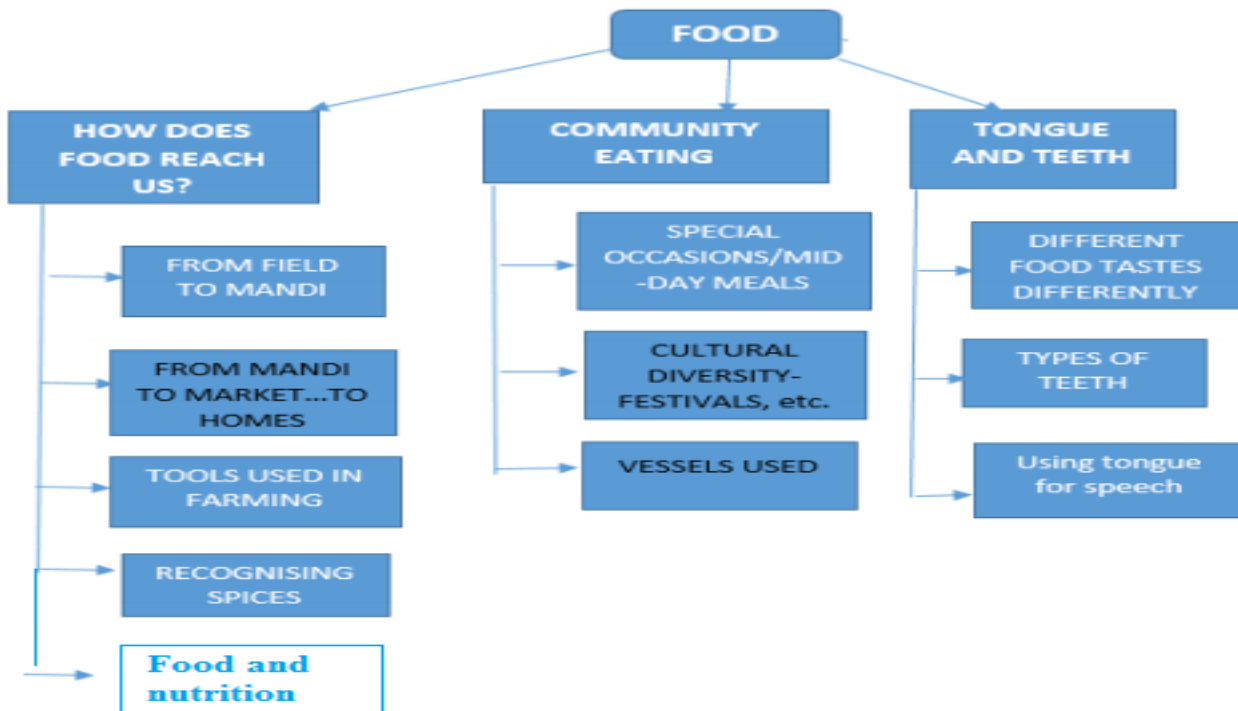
FOOD

HOW DOES FOOD REACH US?

FROM FIELD TO MANDI

FROM MANDI TO MARKET...TO HOMES

TOOLS USED IN FARMING

RECOGNISING SPICES

Food and nutrition

COMMUNITY EATING

SPECIAL OCCASIONS/MID-DAY MEALS

CULTURAL DIVERSITY-FESTIVALS, etc.

VESSELS USED

TONGUE AND TEETH

DIFFERENT FOOD TASTES DIFFERENTLY

TYPES OF TEETH

Using tongue for speech